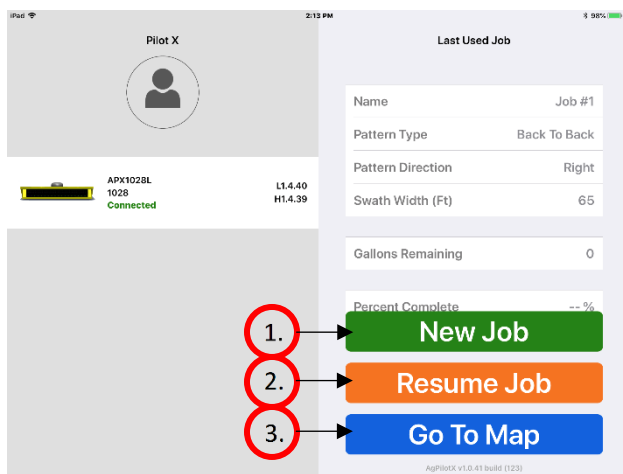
iPad
2:13 PM
98%

Pilot X

APX1028L
1028
Connected

L1.4.40
H1.4.39

Last Used Job

| Name | Job #1 |
|---|---|
| Pattern Type | Back To Back |
| Pattern Direction | Right |
| Swath Width (Ft) | 65 |

Gallons Remaining 0

Percent Complete -- %

1.
New Job

2.
Resume Job

3.
Go To Map

AgPilotX v1.0.41 build (123)